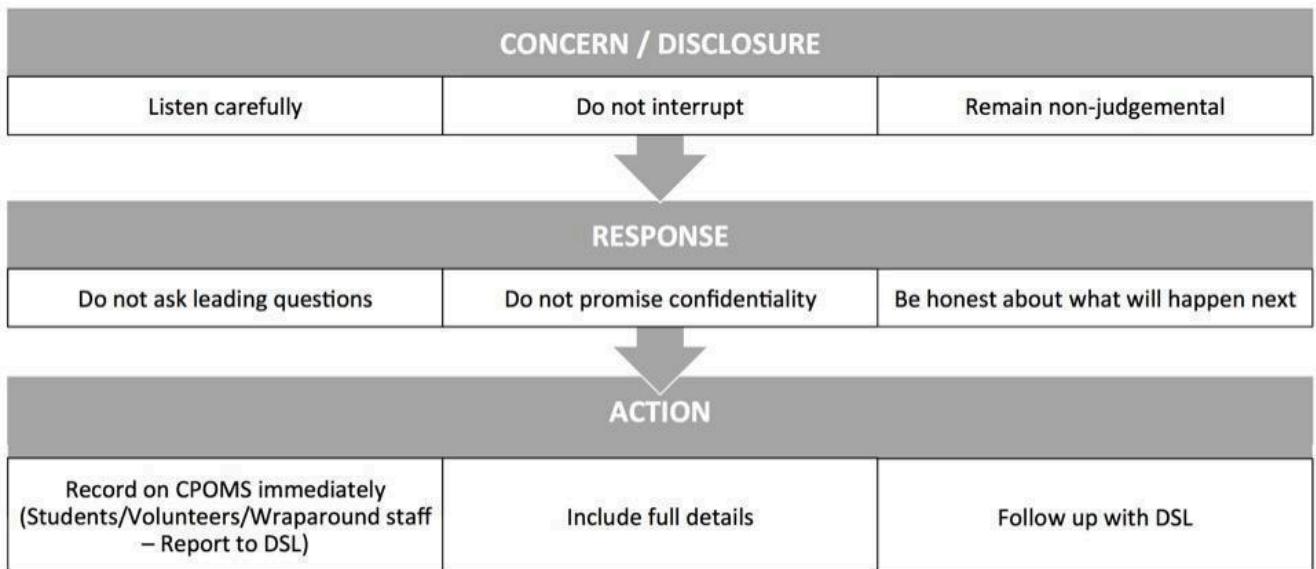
CONCERN / DISCLOSURE

Listen carefully

Do not interrupt

Remain non-judgemental

RESPONSE

Do not ask leading questions

Do not promise confidentiality

Be honest about what will happen next

ACTION

Record on CPOMS immediately (Students/Volunteers/Wraparound staff – Report to DSL)

Include full details

Follow up with DSL